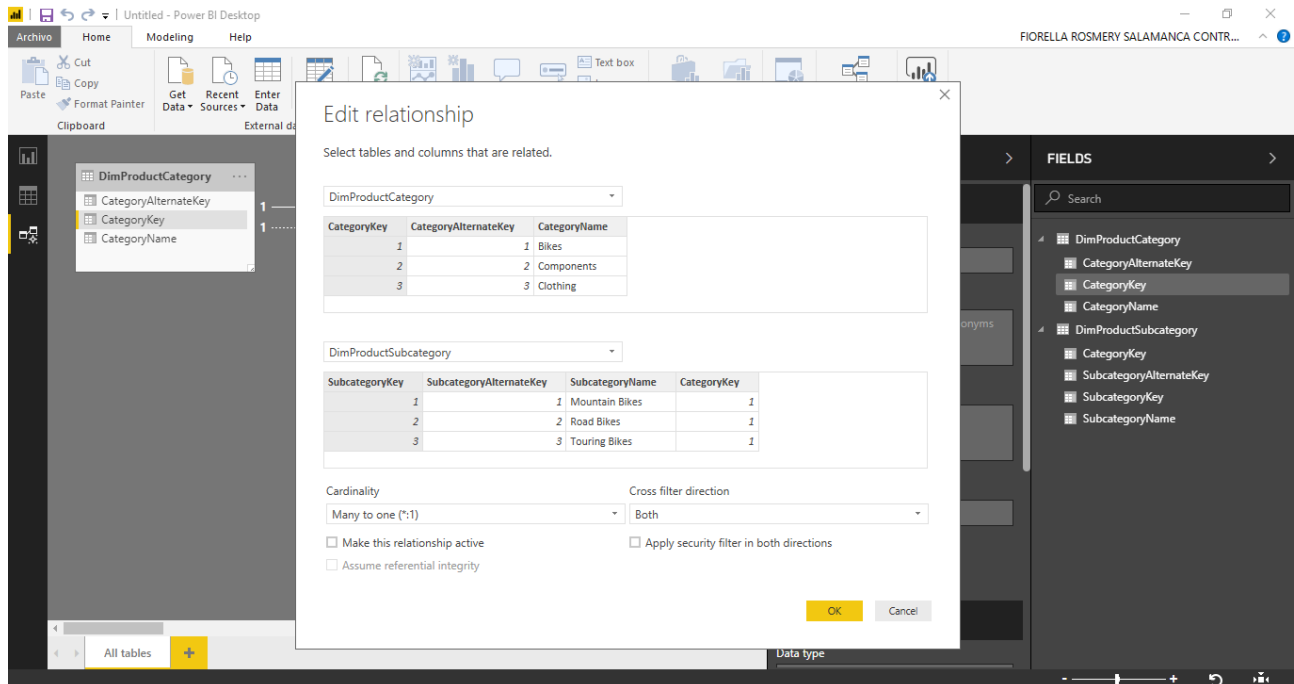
Untitled - Power BI Desktop

Archivo Home Modeling Help

FIORELLA ROSMERY SALAMANCA CONTR...

Cut
Copy
Format Painter
Paste
Clipboard

Get Data
Recent Sources
Enter Data
External da

Text box

DimProductCategory
CategoryAlternateKey
CategoryKey
CategoryName

1
1

Edit relationship

Select tables and columns that are related.

DimProductCategory

| CategoryKey | CategoryAlternateKey | CategoryName |
|---|---|---|
| 1 | 1 | Bikes |
| 2 | 2 | Components |
| 3 | 3 | Clothing |

DimProductSubcategory

| SubcategoryKey | SubcategoryAlternateKey | SubcategoryName | CategoryKey |
|---|---|---|---|
| 1 | 1 | Mountain Bikes | 1 |
| 2 | 2 | Road Bikes | 1 |
| 3 | 3 | Touring Bikes | 1 |

Cardinality
Many to one (*:1)

Cross filter direction
Both

Make this relationship active
Assume referential integrity
Apply security filter in both directions

OK Cancel

onyms

FIELDS

Search

DimProductCategory
CategoryAlternateKey
CategoryKey
CategoryName
DimProductSubcategory
CategoryKey
SubcategoryAlternateKey
SubcategoryKey
SubcategoryName

All tables

Data type